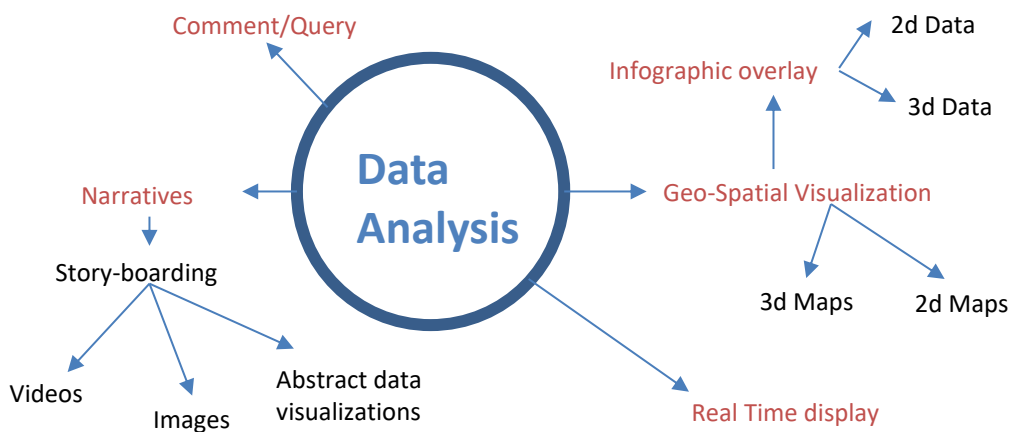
Comment/Query

2d Data

Infographic overlay

3d Data

Data Analysis

Narratives

Geo-Spatial Visualization

Story-boarding

3d Maps

2d Maps

Videos

Images

Abstract data visualizations

Real Time display